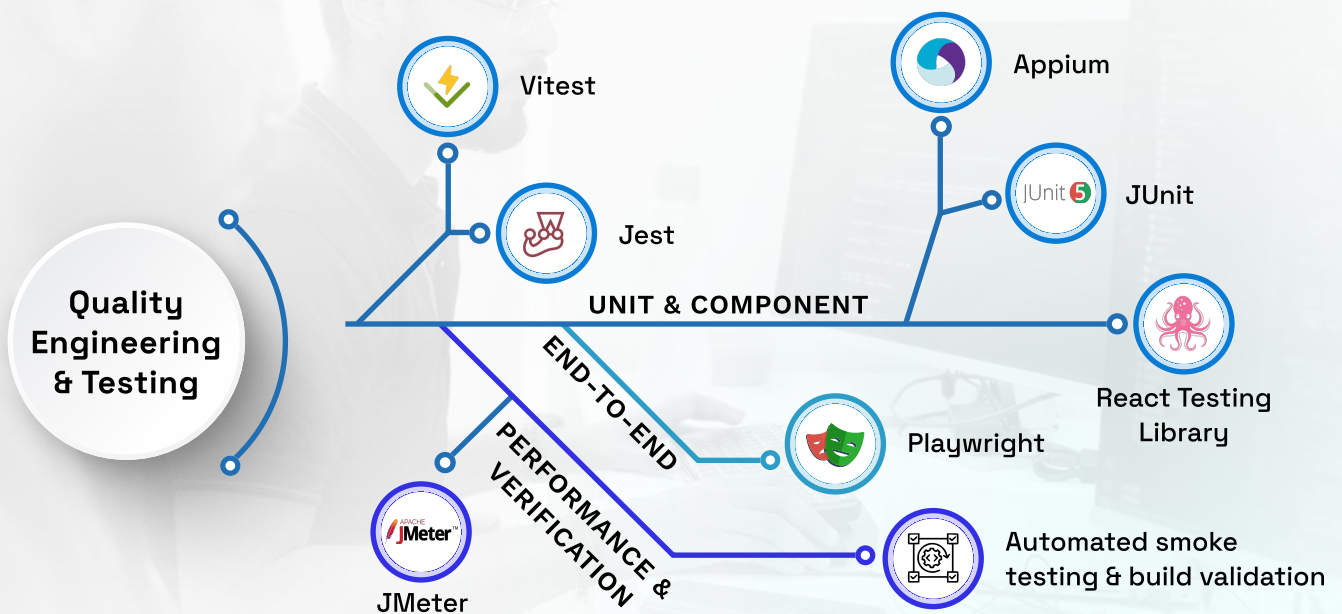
Quality Engineering & Testing

Vitest

Jest

Appium

JUnit 5

JUnit

UNIT & COMPONENT

React Testing Library

END-TO-END

Playwright

PERFORMANCE & VERIFICATION

APACHE JMeter™

JMeter

Automated smoke testing & build validation